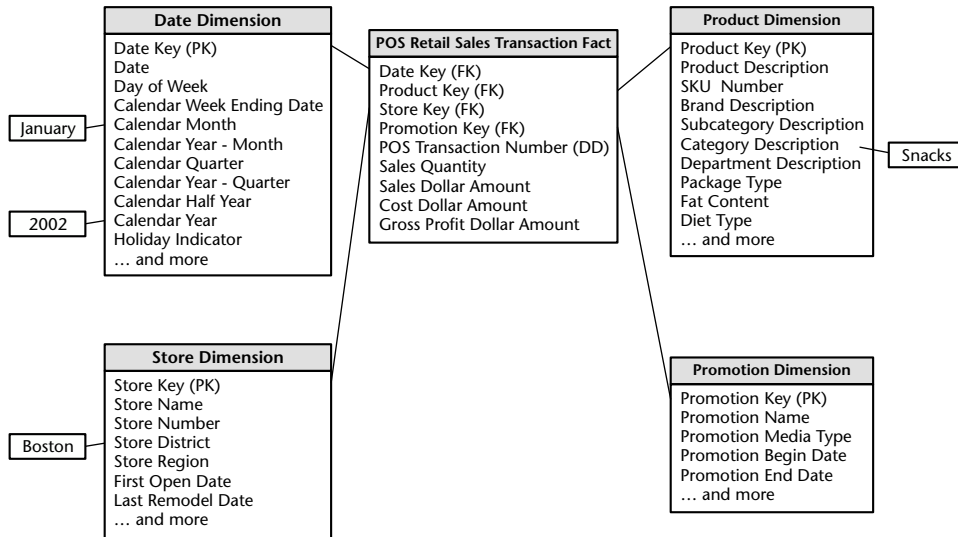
Date Dimension

Date Key (PK)
Date
Day of Week
Calendar Week Ending Date
Calendar Month
Calendar Year - Month
Calendar Quarter
Calendar Year - Quarter
Calendar Half Year
Calendar Year
Holiday Indicator
… and more

January

2002

POS Retail Sales Transaction Fact

Date Key (FK)
Product Key (FK)
Store Key (FK)
Promotion Key (FK)
POS Transaction Number (DD)
Sales Quantity
Sales Dollar Amount
Cost Dollar Amount
Gross Profit Dollar Amount

Product Dimension

Product Key (PK)
Product Description
SKU Number
Brand Description
Subcategory Description
Category Description
Department Description
Package Type
Fat Content
Diet Type
… and more

Snacks

Store Dimension

Store Key (PK)
Store Name
Store Number
Store District
Store Region
First Open Date
Last Remodel Date
… and more

Boston

Promotion Dimension

Promotion Key (PK)
Promotion Name
Promotion Media Type
Promotion Begin Date
Promotion End Date
… and more